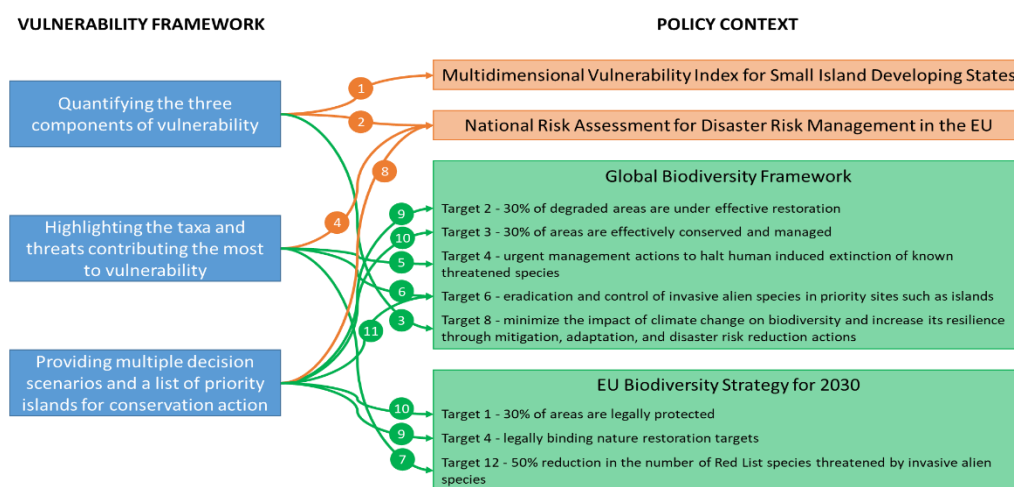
VULNERABILITY FRAMEWORK

POLICY CONTEXT

Quantifying the three components of vulnerability

Highlighting the taxa and threats contributing the most to vulnerability

Providing multiple decision scenarios and a list of priority islands for conservation action

1

2

8

4

9

10

5

6

11

3

10

9

7

Multidimensional Vulnerability Index for Small Island Developing States

National Risk Assessment for Disaster Risk Management in the EU

Global Biodiversity Framework

Target 2 - 30% of degraded areas are under effective restoration

Target 3 - 30% of areas are effectively conserved and managed

Target 4 - urgent management actions to halt human induced extinction of known threatened species

Target 6 - eradication and control of invasive alien species in priority sites such as islands

Target 8 - minimize the impact of climate change on biodiversity and increase its resilience through mitigation, adaptation, and disaster risk reduction actions

EU Biodiversity Strategy for 2030

Target 1 - 30% of areas are legally protected

Target 4 - legally binding nature restoration targets

Target 12 - 50% reduction in the number of Red List species threatened by invasive alien species